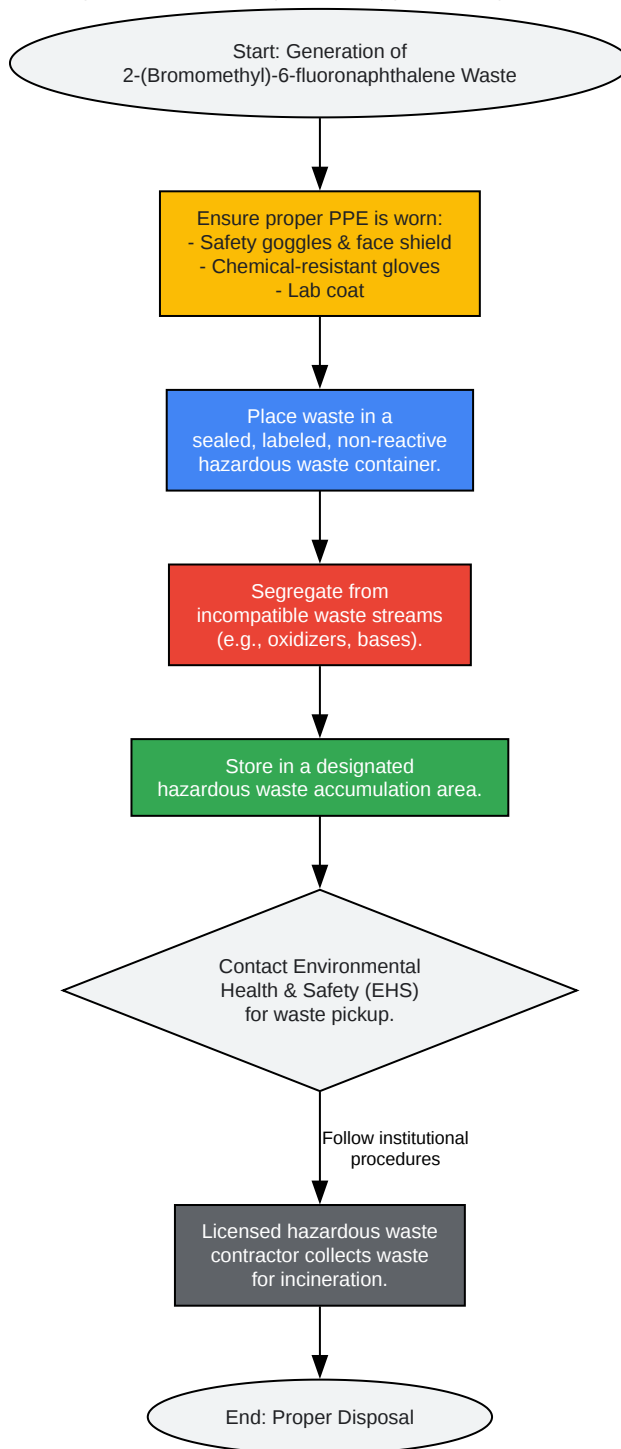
Start: Generation of
2-(Bromomethyl)-6-fluoronaphthalene Waste

Ensure proper PPE is worn:
- Safety goggles & face shield
- Chemical-resistant gloves
- Lab coat

Place waste in a
sealed, labeled, non-reactive
hazardous waste container.

Segregate from
incompatible waste streams
(e.g., oxidizers, bases).

Store in a designated
hazardous waste accumulation area.

Contact Environmental
Health & Safety (EHS)
for waste pickup.

Follow institutional
procedures

Licensed hazardous waste
contractor collects waste
for incineration.

End: Proper Disposal